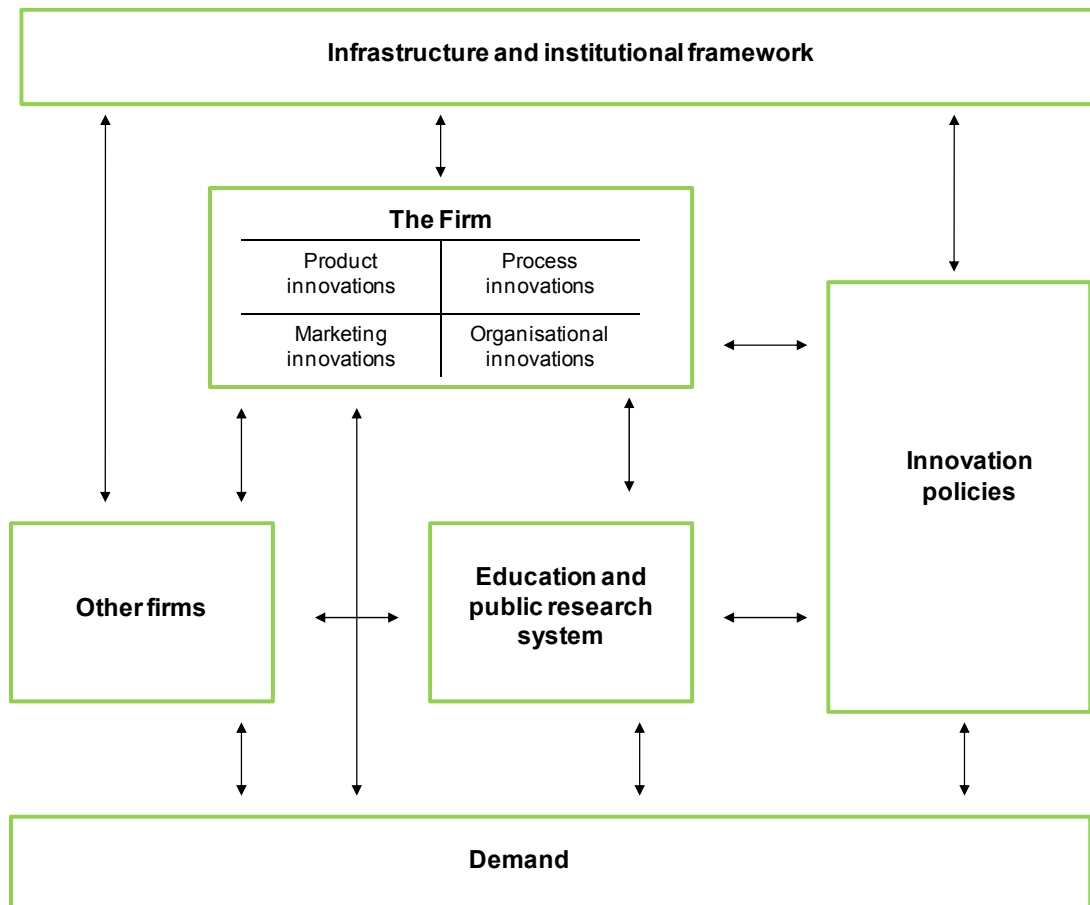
Infrastructure and institutional framework

The Firm

| Product innovations | Process innovations |
|---|---|
| Marketing innovations | Organisational innovations |

Innovation policies

Other firms

Education and public research system

Demand